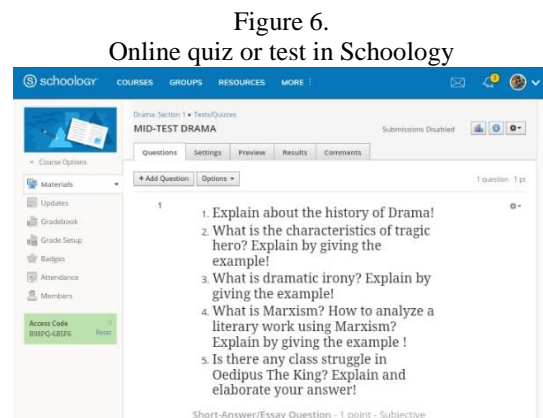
Figure 6.
Online quiz or test in Schoology

schoology COURSES GROUPS RESOURCES MORE

Course Options

Materials
Updates
Gradebook
Grade Setup
Badges
Attendance
Members

Access Code
B98PQ-6BSP6 Reset

Drama: Section 1 ▸ Tests/Quizzes
MID-TEST DRAMA
Submissions Disabled

Questions Settings Preview Results Comments

+ Add Question Options ▾
1 question · 1 pt

1

1. Explain about the history of Drama!
2. What is the characteristics of tragic hero? Explain by giving the example!
3. What is dramatic irony? Explain by giving the example!
4. What is Marxism? How to analyze a literary work using Marxism? Explain by giving the example !
5. Is there any class struggle in Oedipus The King? Explain and elaborate your answer!

Short-Answer/Essay Question - 1 point - Subjective